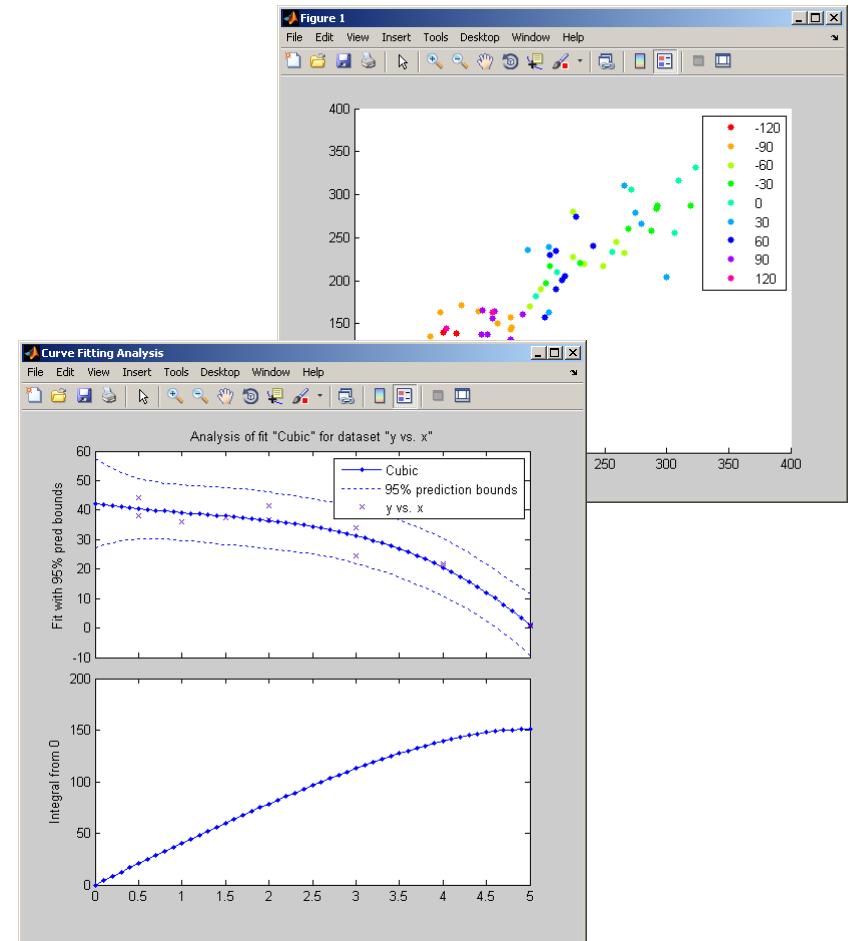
Figure 1

File Edit View Insert Tools Desktop Window Help

400
350
300
250
200
150

-120
-90
-60
-30
0
30
60
90
120

250 300 350 400

Curve Fitting Analysis

File Edit View Insert Tools Desktop Window Help

Analysis of fit "Cubic" for dataset "y vs. x"

Cubic
95% prediction bounds
y vs. x

Fit with 95% pred bounds

60
50
40
30
20
10
0
-10

200
150
100
50
0

Integral from 0

0 0.5 1 1.5 2 2.5 3 3.5 4 4.5 5